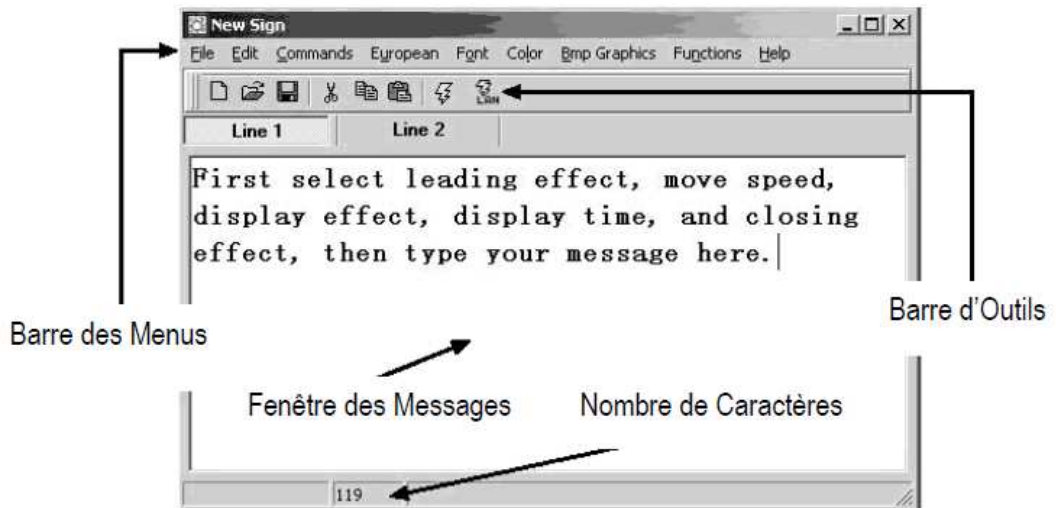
New Sign

File Edit Commands European Font Color Bmp Graphics Functions Help

LAN

Line 1 Line 2

First select leading effect, move speed, display effect, display time, and closing effect, then type your message here.

Barre des Menus

Barre d'Outils

Fenêtre des Messages

Nombre de Caractères

119